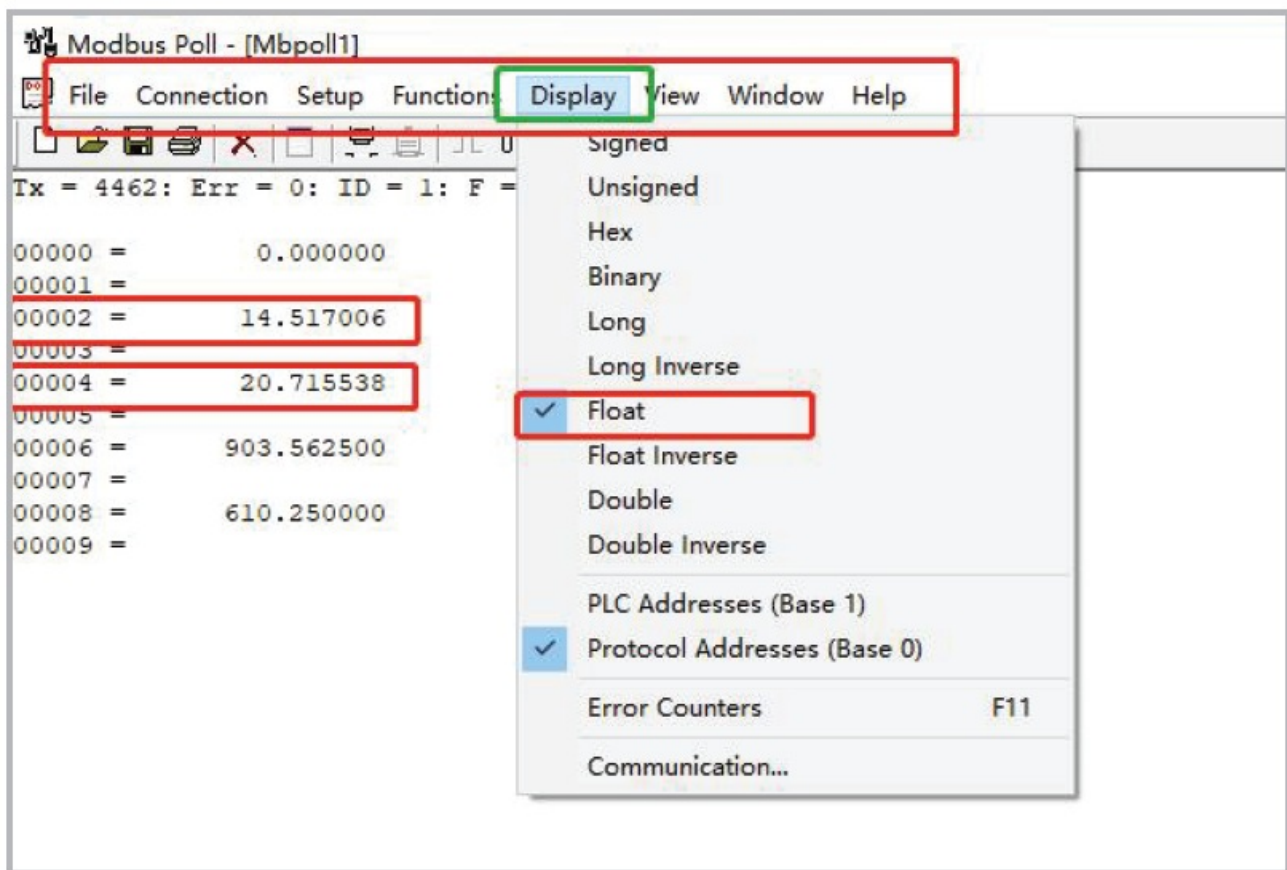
Modbus Poll - [Mbpoll1]

File Connection Setup Functions Display View Window Help

Tx = 4462: Err = 0: ID = 1: F =

00000 = 0.000000
00001 =
00002 = 14.517006
00003 =
00004 = 20.715538
00005 =
00006 = 903.562500
00007 =
00008 = 610.250000
00009 =

Signed
Unsigned
Hex
Binary
Long
Long Inverse
Float
Float Inverse
Double
Double Inverse
PLC Addresses (Base 1)
Protocol Addresses (Base 0)
Error Counters F11
Communication...